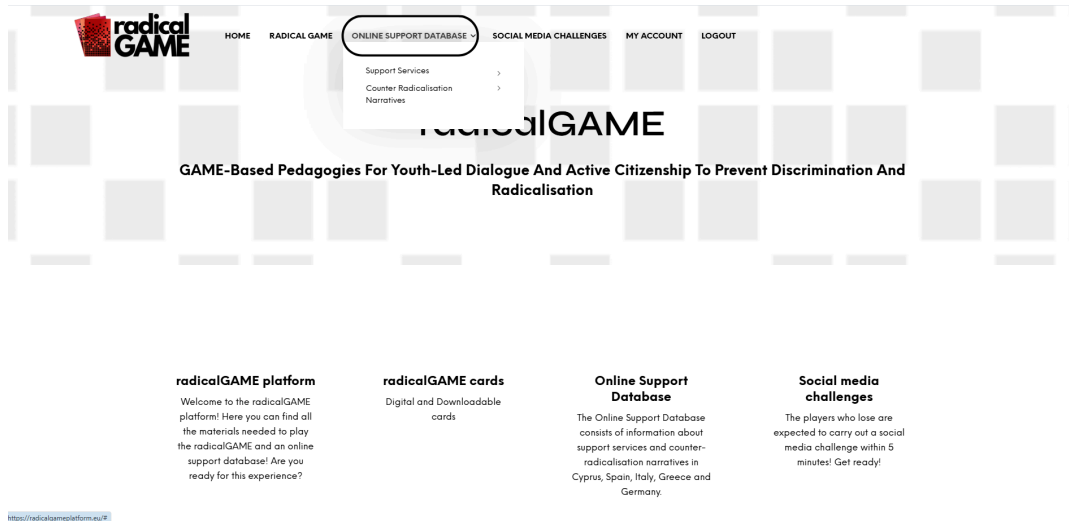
radical GAME

HOME RADICAL GAME ONLINE SUPPORT DATABASE SOCIAL MEDIA CHALLENGES MY ACCOUNT LOGOUT

Support Services
Counter Radicalisation Narratives

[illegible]calGAME

GAME-Based Pedagogies For Youth-Led Dialogue And Active Citizenship To Prevent Discrimination And Radicalisation

radicalGAME platform
Welcome to the radicalGAME platform! Here you can find all the materials needed to play the radicalGAME and an online support database! Are you ready for this experience?

radicalGAME cards
Digital and Downloadable cards

Online Support Database
The Online Support Database consists of information about support services and counter-radicalisation narratives in Cyprus, Spain, Italy, Greece and Germany.

Social media challenges
The players who lose are expected to carry out a social media challenge within 5 minutes! Get ready!

https://radicalgameplatform.eu/#